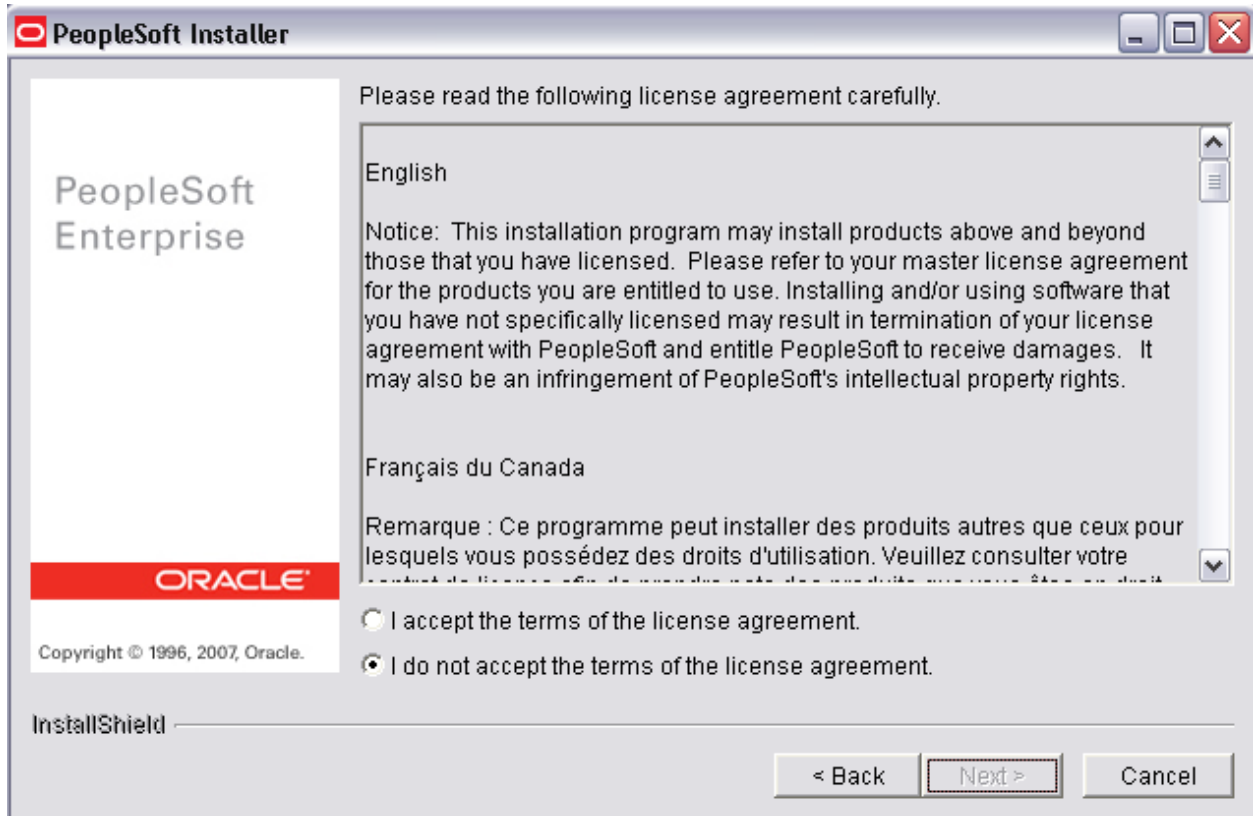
PeopleSoft Installer

PeopleSoft Enterprise

ORACLE

Copyright © 1996, 2007, Oracle.

Please read the following license agreement carefully.

English

Notice: This installation program may install products above and beyond those that you have licensed. Please refer to your master license agreement for the products you are entitled to use. Installing and/or using software that you have not specifically licensed may result in termination of your license agreement with PeopleSoft and entitle PeopleSoft to receive damages. It may also be an infringement of PeopleSoft's intellectual property rights.

Français du Canada

Remarque : Ce programme peut installer des produits autres que ceux pour lesquels vous possédez des droits d'utilisation. Veuillez consulter votre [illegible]

I accept the terms of the license agreement.

I do not accept the terms of the license agreement.

InstallShield

< Back

Next >

Cancel